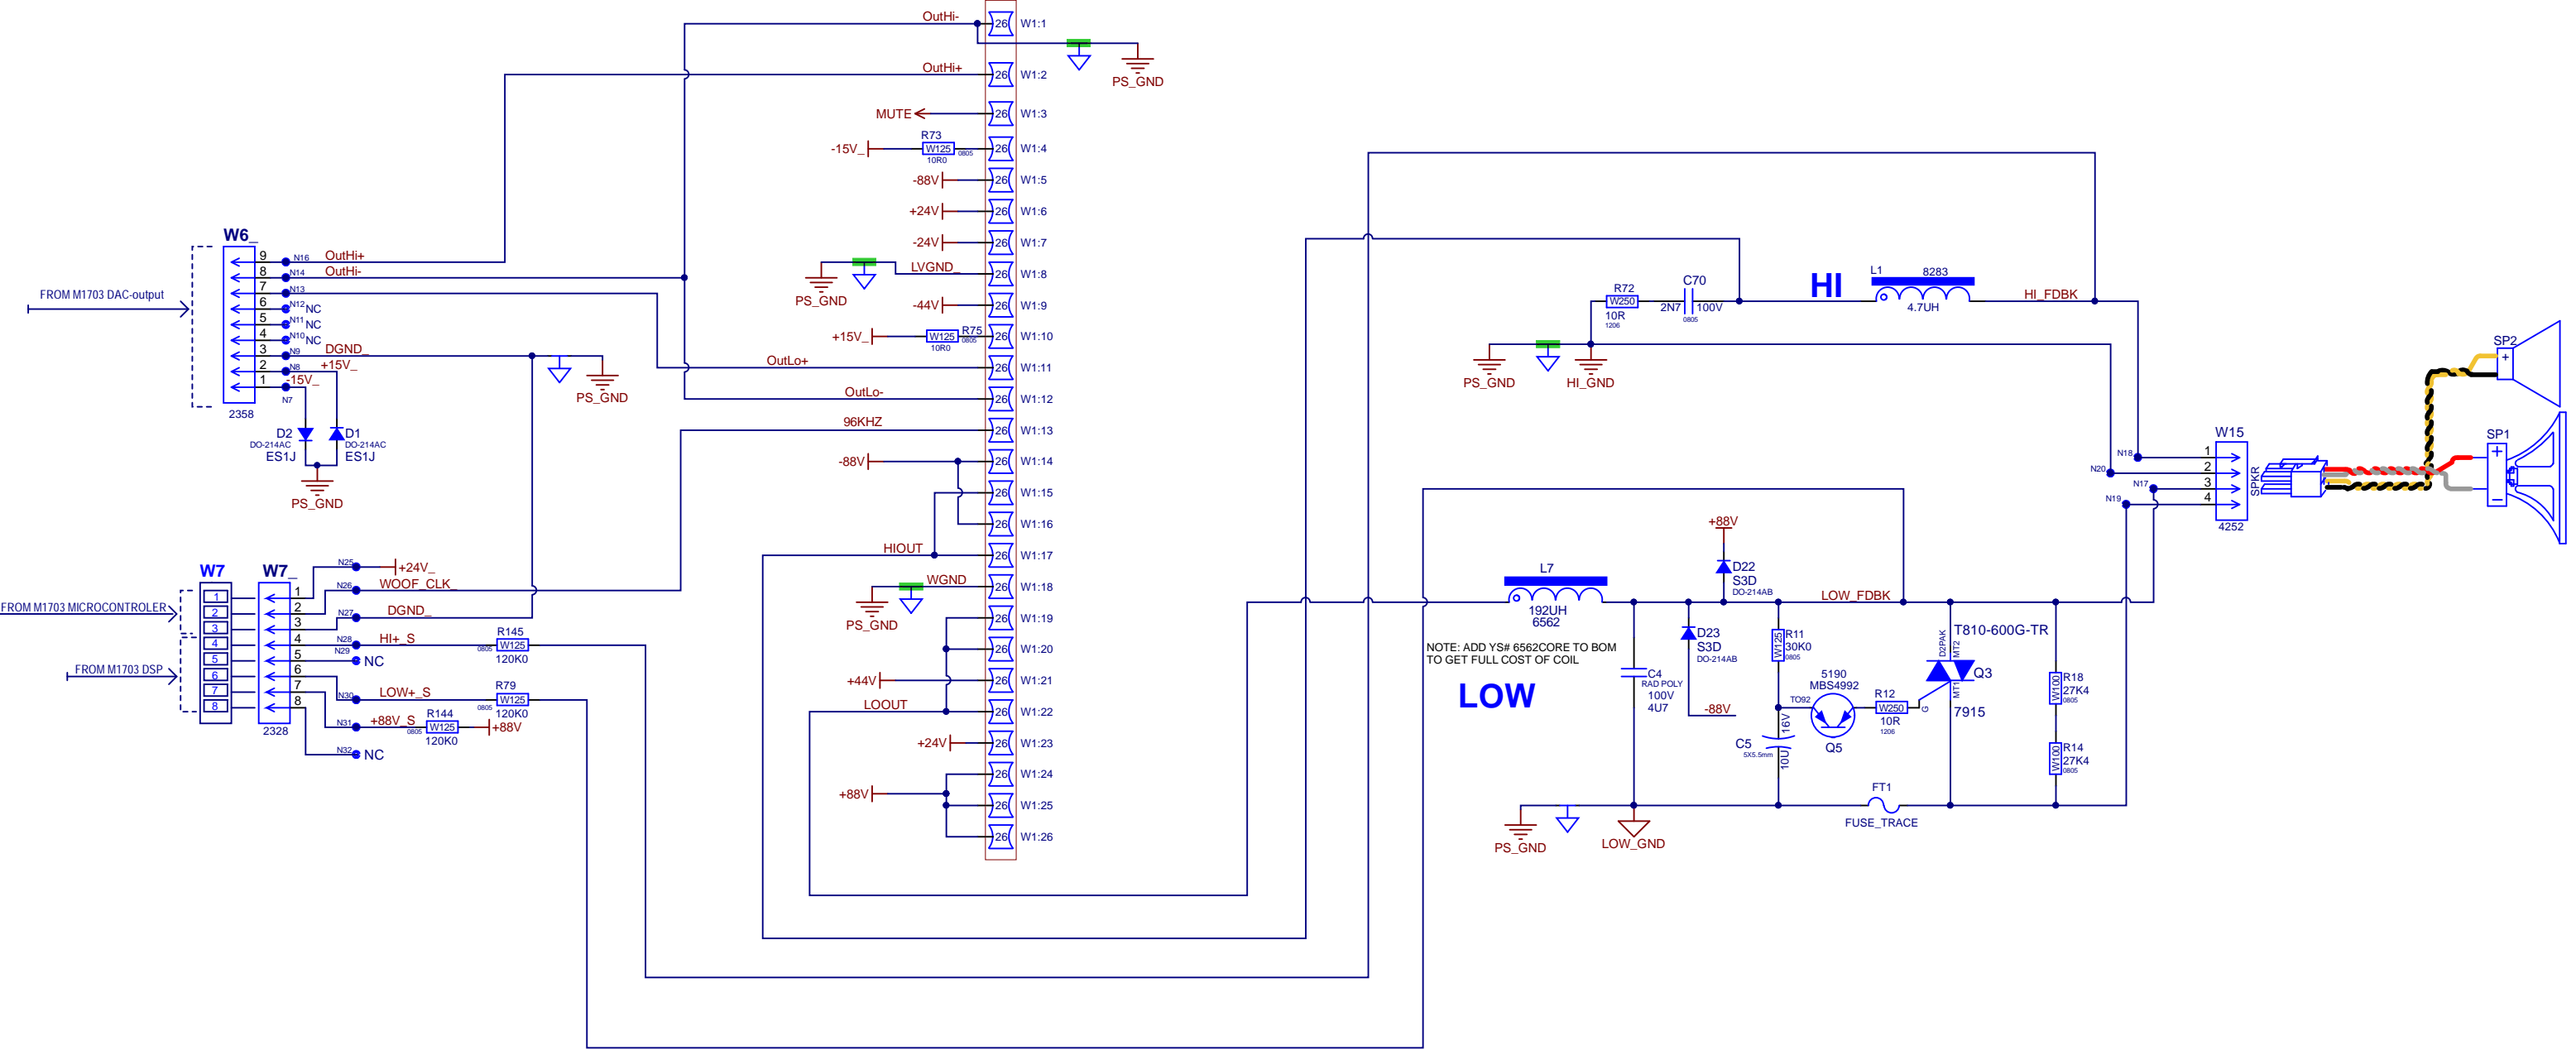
OutHi-
W1:1
PS_GND
OutHi+
W1:2
MUTE
W1:3
R73
-15V_
W125
10R0
0805
W1:4
-88V
W1:5
+24V
W1:6
-24V
W1:7
LVGND_
PS_GND
W1:8
-44V
W1:9
+15V_
W125
R75
10R0
0805
W1:10
OutLo+
W1:11
OutLo-
W1:12
96KHZ
W1:13
-88V
W1:14
W1:15
W1:16
HIOUT
W1:17
WGND
W1:18
PS_GND
W1:19
W1:20
+44V
W1:21
LOOUT
W1:22
+24V
W1:23
W1:24
+88V
W1:25
W1:26

26

W6_
FROM M1703 DAC-output
9 N16 OutHi+
8 N14 OutHi-
7 N13
6 N12 NC
5 N11 NC
4 N10 NC
3 N9 DGND_
2 N8 +15V_
1 -15V_
N7
2358
PS_GND
D2
DO-214AC
ES1J
D1
DO-214AC
ES1J
PS_GND

W7
W7_
FROM M1703 MICROCONTROLER
FROM M1703 DSP
1
2
3
4
5
6
7
8
2328
N25 +24V_
N26 WOOF_CLK_
N27 DGND_
N28 HI+_S
N29 NC
N30 LOW+_S
N31 +88V_S
N32 NC
R145
W125
0805
120K0
R79
W125
0805
120K0
R144
W125
0805
120K0
+88V

R72
W250
10R
1206
C70
2N7
100V
0805
HI
L1
8283
4.7UH
HI_FDBK
PS_GND
HI_GND
SP2
SP1
W15
N18
N20
N17
N19
1
2
3
4
SPKR
4252

+88V
D22
S3D
DO-214AB
L7
192UH
6562
LOW_FDBK
D23
S3D
DO-214AB
R11
W125
30K0
0805
T810-600G-TR
D2PAK
MT2
MT1
G
Q3
7915
NOTE: ADD YS# 6562CORE TO BOM
TO GET FULL COST OF COIL
LOW
C4
RAD POLY
100V
4U7
-88V
5190
MBS4992
TO92
Q5
R12
W250
10R
1206
C5
5X5.5mm
16V
10U
R18
W100
27K4
0805
R14
W100
27K4
0805
FT1
FUSE_TRACE
PS_GND
LOW_GND